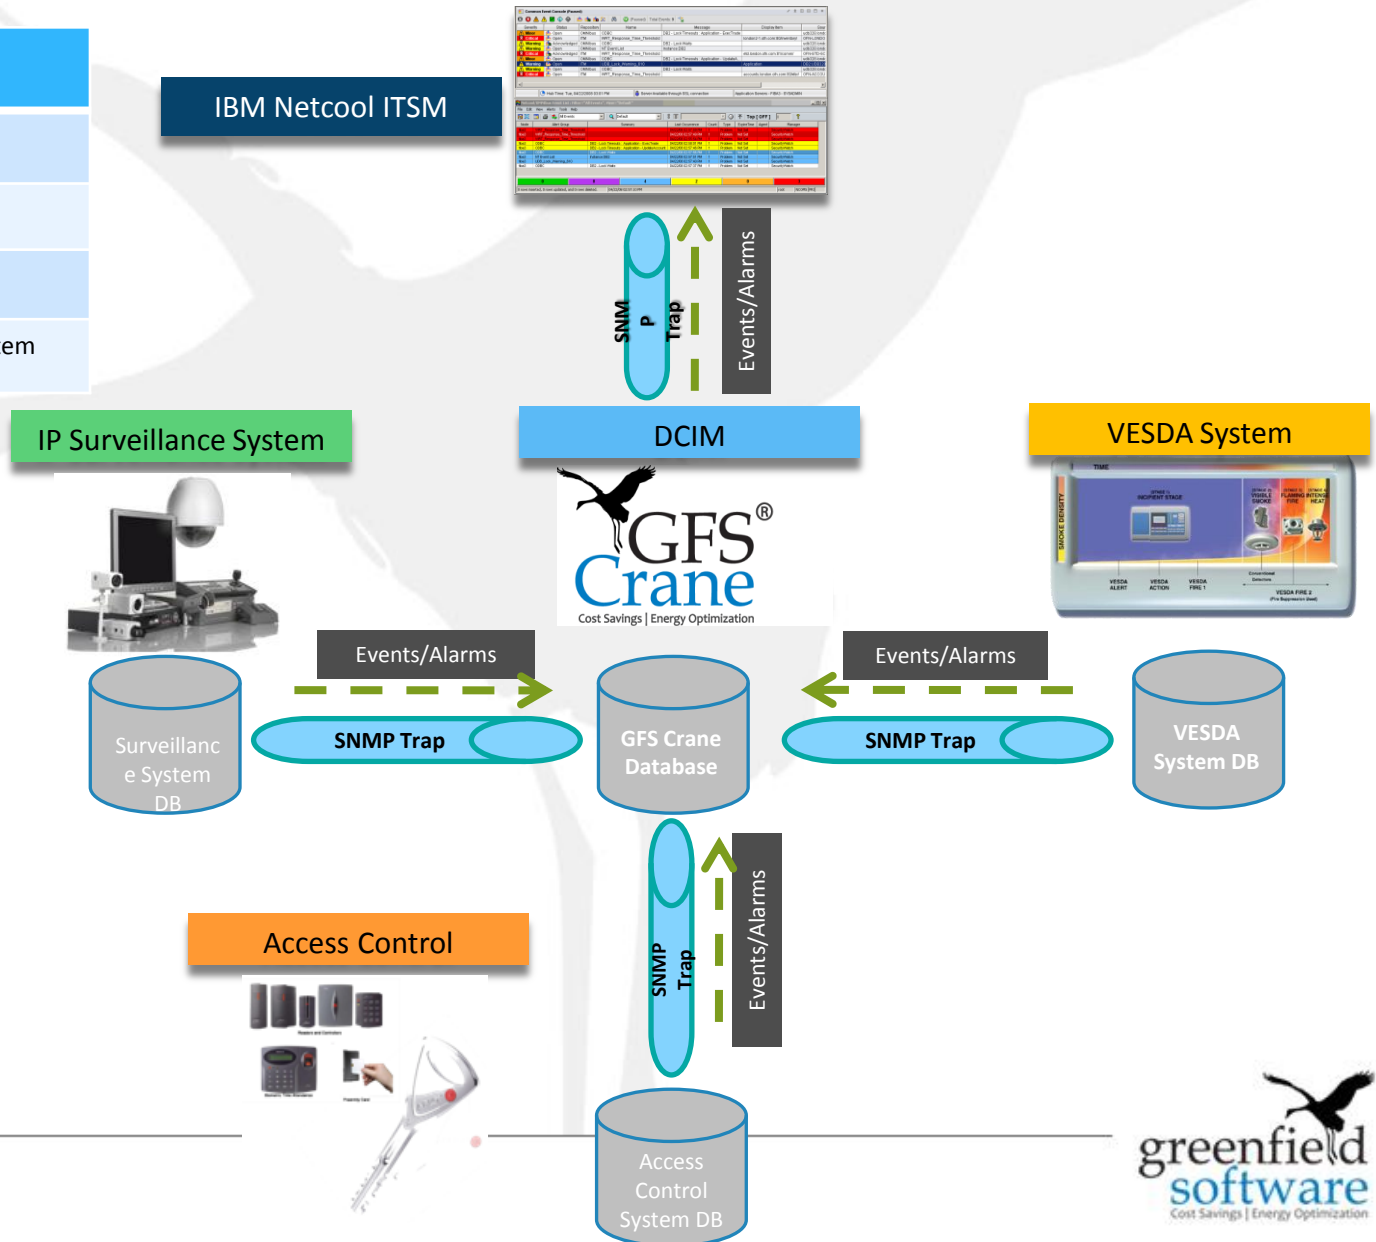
em

IBM Netcool ITSM

SNMP Trap

Events/Alarms

IP Surveillance System

DCIM

VESDA System

GFS® Crane

Cost Savings | Energy Optimization

Events/Alarms

Events/Alarms

Surveillance System DB

SNMP Trap

GFS Crane Database

SNMP Trap

VESDA System DB

SNMP Trap

Events/Alarms

Access Control

Access Control System DB

greenfield software

Cost Savings | Energy Optimization